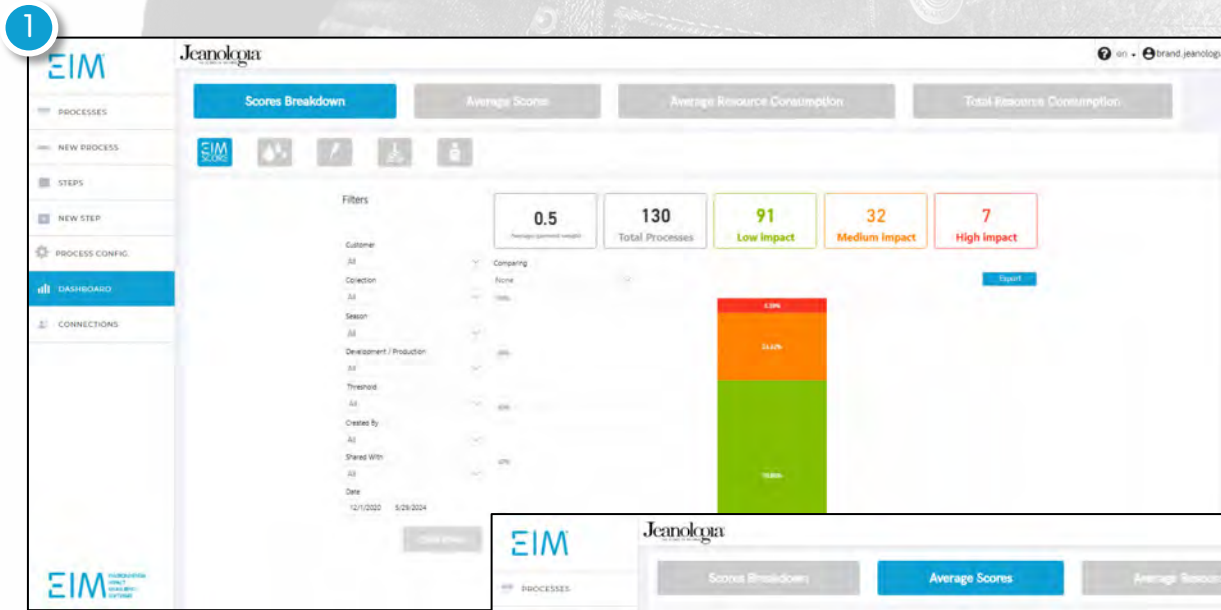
1

EIM

Jeanologia

on brand.jeanologi

PROCESSES
NEW PROCESS
STEPS
NEW STEP
PROCESS CONFIG.
DASHBOARD
CONNECTIONS

Scores Breakdown
Average Scores
Average Resource Consumption
Total Resource Consumption

EIM SCORE

Filters

| 0.5 | 130 | 91 | 32 | 7 |
|---|---|---|---|---|
| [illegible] | Total Processes | Low Impact | Medium Impact | High Impact |

Customer
All
Collection
All
Season
All
Development / Production
All
Threshold
All
Created By
All
Shared With
All
Date
12/1/2020 5/29/2024

Comparing
None

Export

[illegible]
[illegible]
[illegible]

EIM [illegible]

EIM

Jeanologia

PROCESSES

Scores Breakdown
Average Scores
Average Resou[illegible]